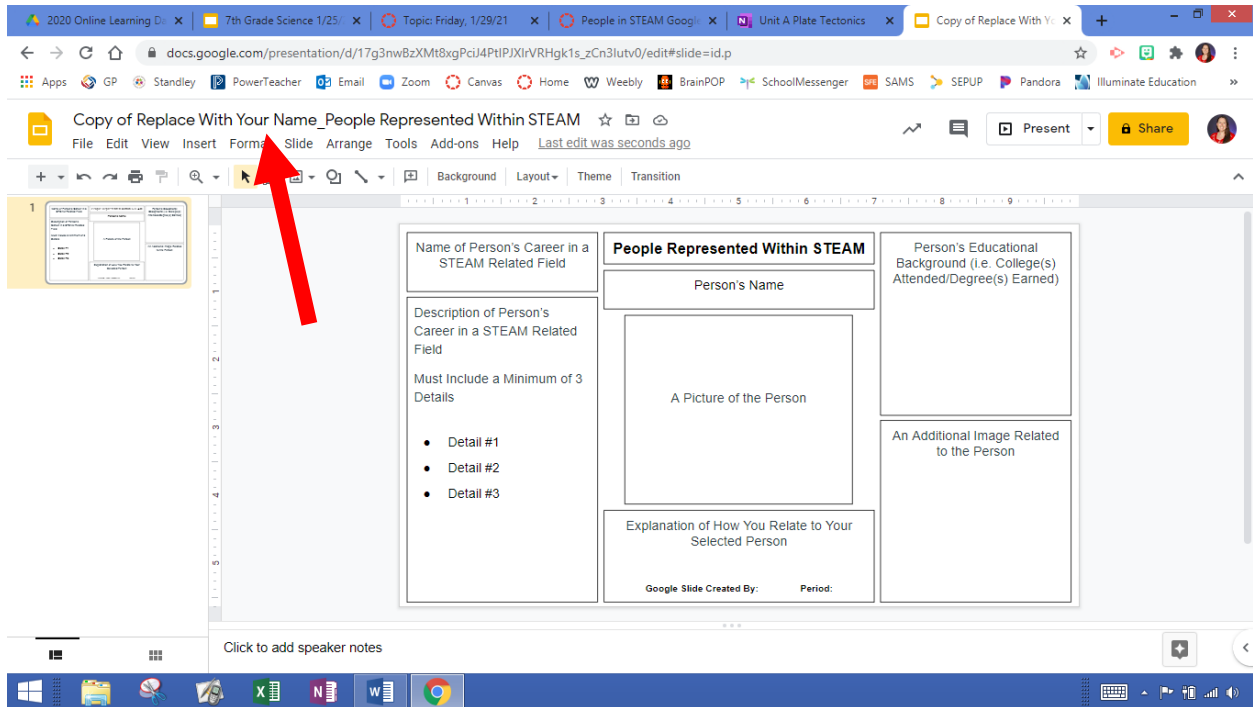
2020 Online Learning D ×
7th Grade Science 1/25/ ×
Topic: Friday, 1/29/21 ×
People in STEAM Googl ×
Unit A Plate Tectonics ×
Copy of Replace With Yo ×
+

docs.google.com/presentation/d/17g3nwBzXMt8xgPciJ4PtIPJXlrVRHgk1s_zCn3lutv0/edit#slide=id.p

Apps GP Standley PowerTeacher Email Zoom Canvas Home Weebly BrainPOP SchoolMessenger SAMS SEPUP Pandora Illuminate Education »

Copy of Replace With Your Name_People Represented Within STEAM
File Edit View Insert Format Slide Arrange Tools Add-ons Help Last edit was seconds ago
Present Share

Background Layout Theme Transition

1

Name of Person's Career in a STEAM Related Field

People Represented Within STEAM

Person's Educational Background (i.e. College(s) Attended/Degree(s) Earned)

Person's Name

Description of Person's Career in a STEAM Related Field

Must Include a Minimum of 3 Details

- Detail #1
- Detail #2
- Detail #3

A Picture of the Person

An Additional Image Related to the Person

Explanation of How You Relate to Your Selected Person

Google Slide Created By: Period:

Click to add speaker notes